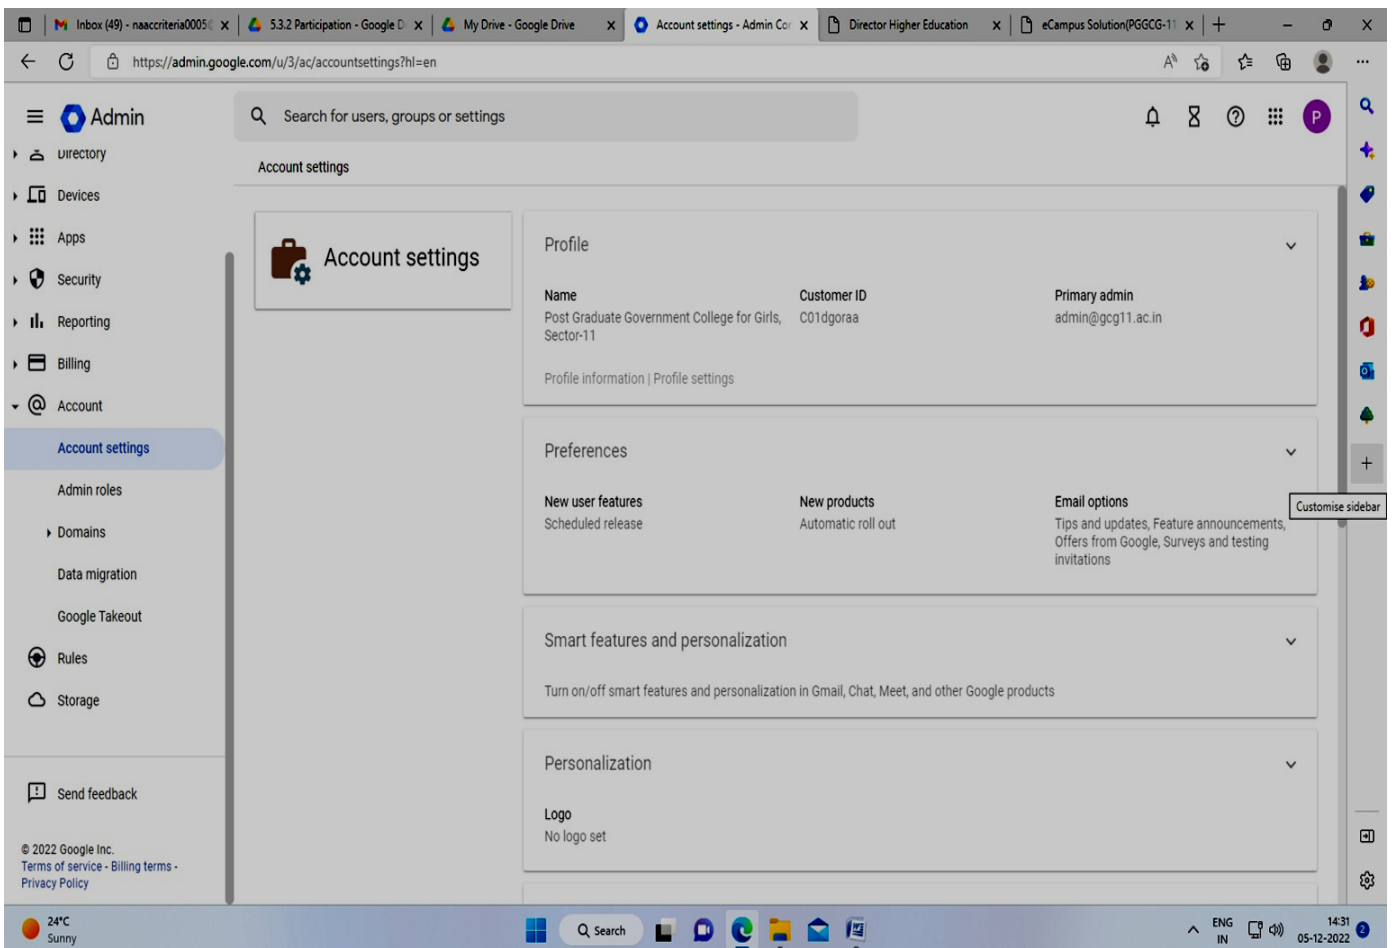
Inbox (49) - naaccriteria0005 ×
5.3.2 Participation - Google D ×
My Drive - Google Drive ×
Account settings - Admin Cor ×
Director Higher Education ×
eCampus Solution(PGCGG-11 ×
+

https://admin.google.com/u/3/ac/accountsettings?hl=en

Admin

Search for users, groups or settings

P

Directory
Devices
Apps
Security
Reporting
Billing
Account
Account settings
Admin roles
Domains
Data migration
Google Takeout
Rules
Storage

Send feedback

© 2022 Google Inc.
Terms of service - Billing terms - Privacy Policy

Account settings

Account settings

Profile

| Name | Customer ID | Primary admin |
|---|---|---|
| Post Graduate Government College for Girls, Sector-11 | C01dgoraa | admin@gcg11.ac.in |

Profile information | Profile settings

Preferences

| New user features | New products | Email options |
|---|---|---|
| Scheduled release | Automatic roll out | Tips and updates, Feature announcements, Offers from Google, Surveys and testing invitations |

Smart features and personalization

Turn on/off smart features and personalization in Gmail, Chat, Meet, and other Google products

Personalization

Logo
No logo set

Customise sidebar

24°C
Sunny

Search

ENG
IN

14:31
05-12-2022

2